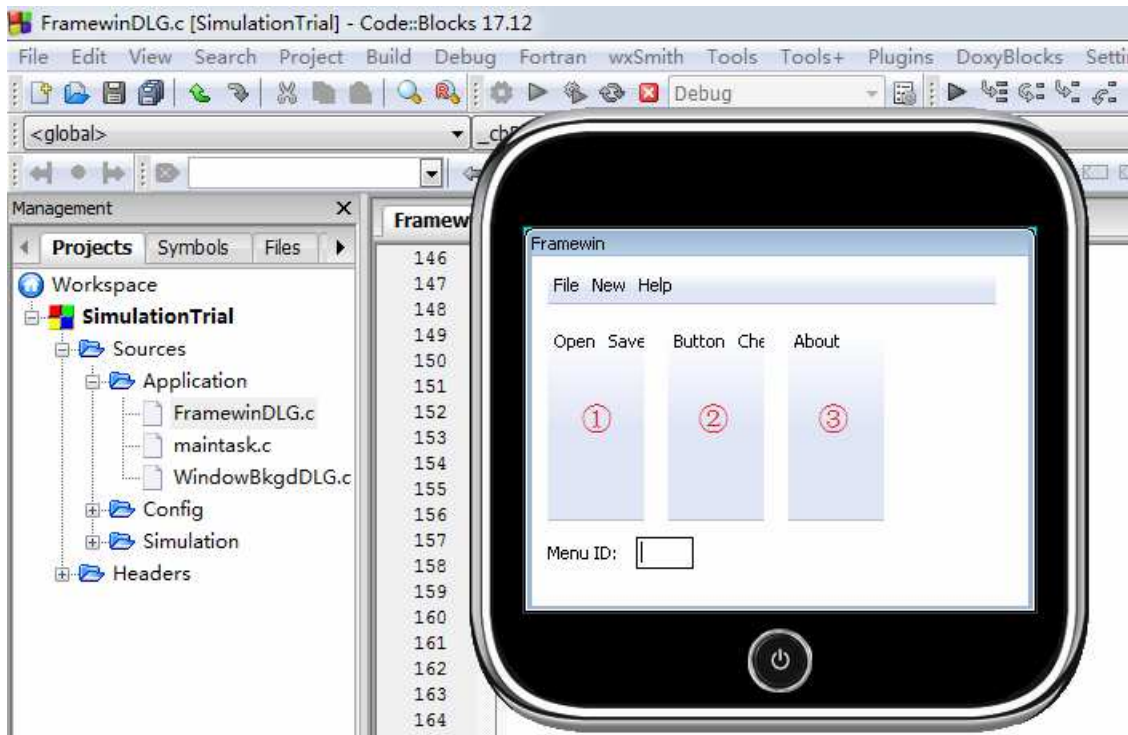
FramewinDLG.c [SimulationTrial] - Code::Blocks 17.12

File Edit View Search Project Build Debug Fortran wxSmith Tools Tools+ Plugins DoxyBlocks Setti

Debug

<global>

_cb

Management

Projects Symbols Files

Workspace
SimulationTrial
Sources
Application
FramewinDLG.c
maintask.c
WindowBkgdDLG.c
Config
Simulation
Headers

Framew

146
147
148
149
150
151
152
153
154
155
156
157
158
159
160
161
162
163
164

Framewin

File New Help

Open Save

Button Che

About

①

②

③

Menu ID: